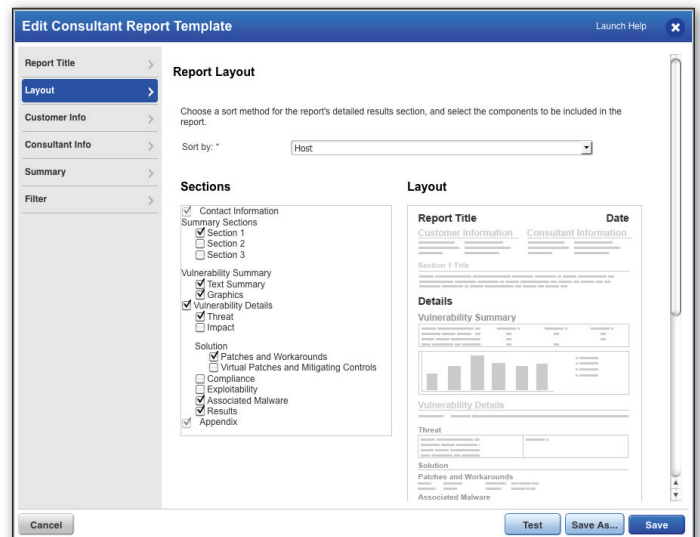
Edit Consultant Report Template

Launch Help

Report Title
Layout
Customer Info
Consultant Info
Summary
Filter

Report Layout

Choose a sort method for the report's detailed results section, and select the components to be included in the report.

Sort by: *
Host

Sections

Contact Information
Summary Sections
Section 1
Section 2
Section 3

Vulnerability Summary
Text Summary
Graphics
Vulnerability Details
Threat
Impact

Solution
Patches and Workarounds
Virtual Patches and Mitigating Controls
Compliance
Exploitability
Associated Malware
Results
Appendix

Layout

Report Title
Date
Customer Information
Consultant Information
Section 1 Title
Details
Vulnerability Summary
Vulnerability Details
Threat
Solution
Patches and Workarounds
Associated Malware

Cancel
Test
Save As...
Save